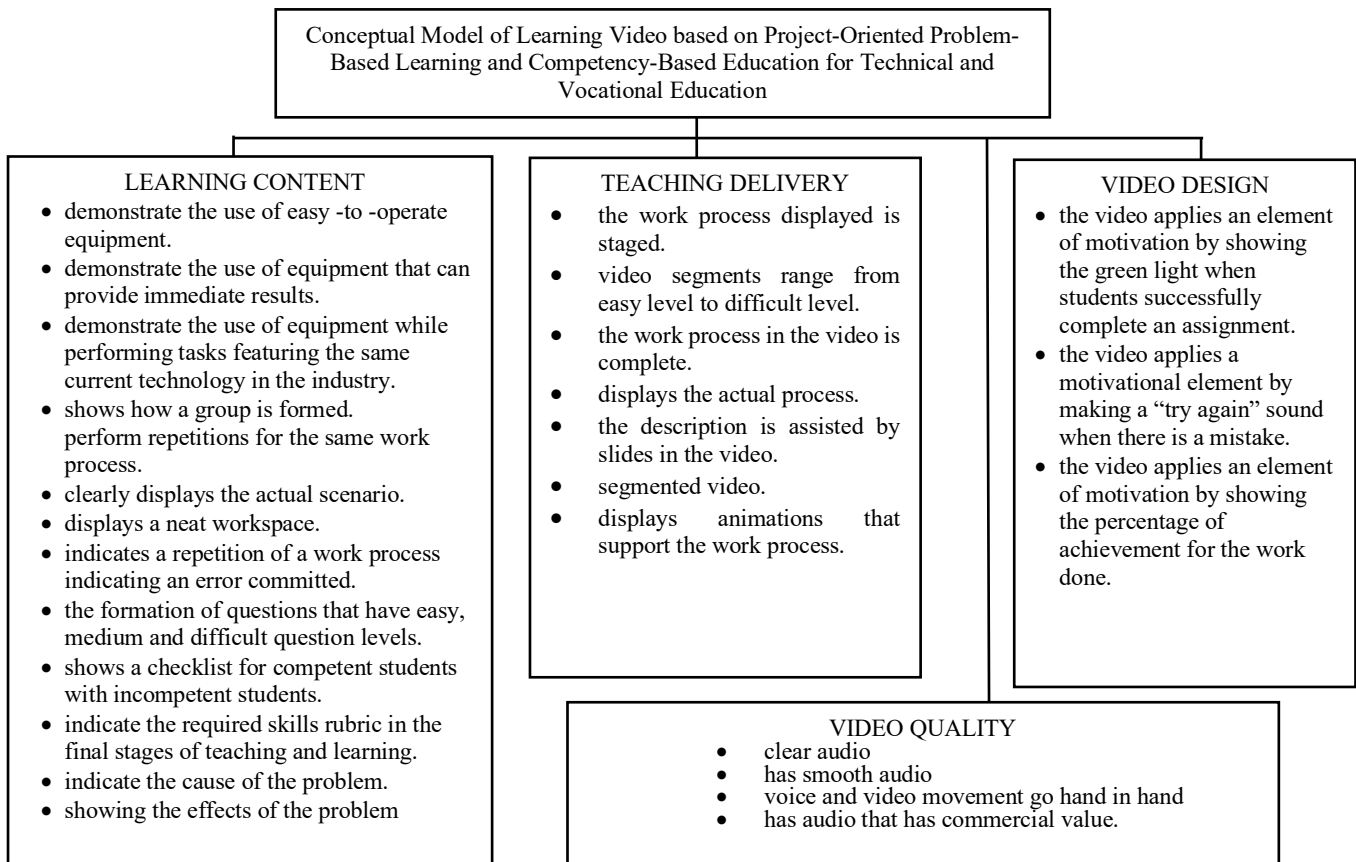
Conceptual Model of Learning Video based on Project-Oriented Problem-Based Learning and Competency-Based Education for Technical and Vocational Education

LEARNING CONTENT
- demonstrate the use of easy -to -operate equipment.
- demonstrate the use of equipment that can provide immediate results.
- demonstrate the use of equipment while performing tasks featuring the same current technology in the industry.
- shows how a group is formed. perform repetitions for the same work process.
- clearly displays the actual scenario.
- displays a neat workspace.
- indicates a repetition of a work process indicating an error committed.
- the formation of questions that have easy, medium and difficult question levels.
- shows a checklist for competent students with incompetent students.
- indicate the required skills rubric in the final stages of teaching and learning.
- indicate the cause of the problem.
- showing the effects of the problem

TEACHING DELIVERY
- the work process displayed is staged.
- video segments range from easy level to difficult level.
- the work process in the video is complete.
- displays the actual process.
- the description is assisted by slides in the video.
- segmented video.
- displays animations that support the work process.

VIDEO DESIGN
- the video applies an element of motivation by showing the green light when students successfully complete an assignment.
- the video applies a motivational element by making a "try again" sound when there is a mistake.
- the video applies an element of motivation by showing the percentage of achievement for the work done.

VIDEO QUALITY
- clear audio
- has smooth audio
- voice and video movement go hand in hand
- has audio that has commercial value.